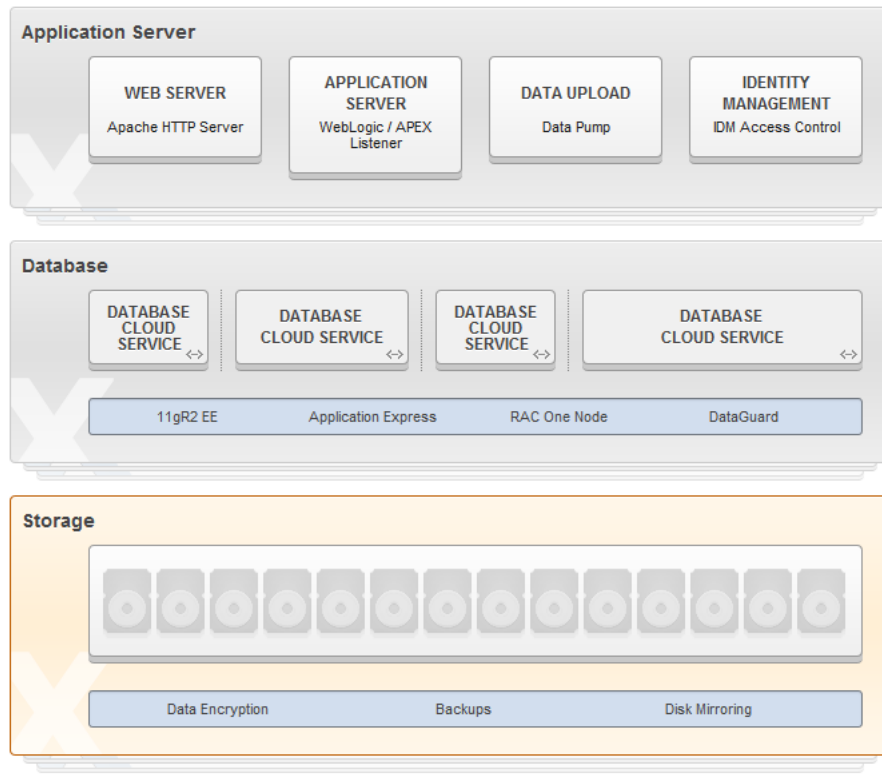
Application Server

WEB SERVER
Apache HTTP Server

APPLICATION SERVER
WebLogic / APEX Listener

DATA UPLOAD
Data Pump

IDENTITY MANAGEMENT
IDM Access Control

Database

DATABASE CLOUD SERVICE

DATABASE CLOUD SERVICE

DATABASE CLOUD SERVICE

DATABASE CLOUD SERVICE

11gR2 EE
Application Express
RAC One Node
DataGuard

Storage

Data Encryption
Backups
Disk Mirroring